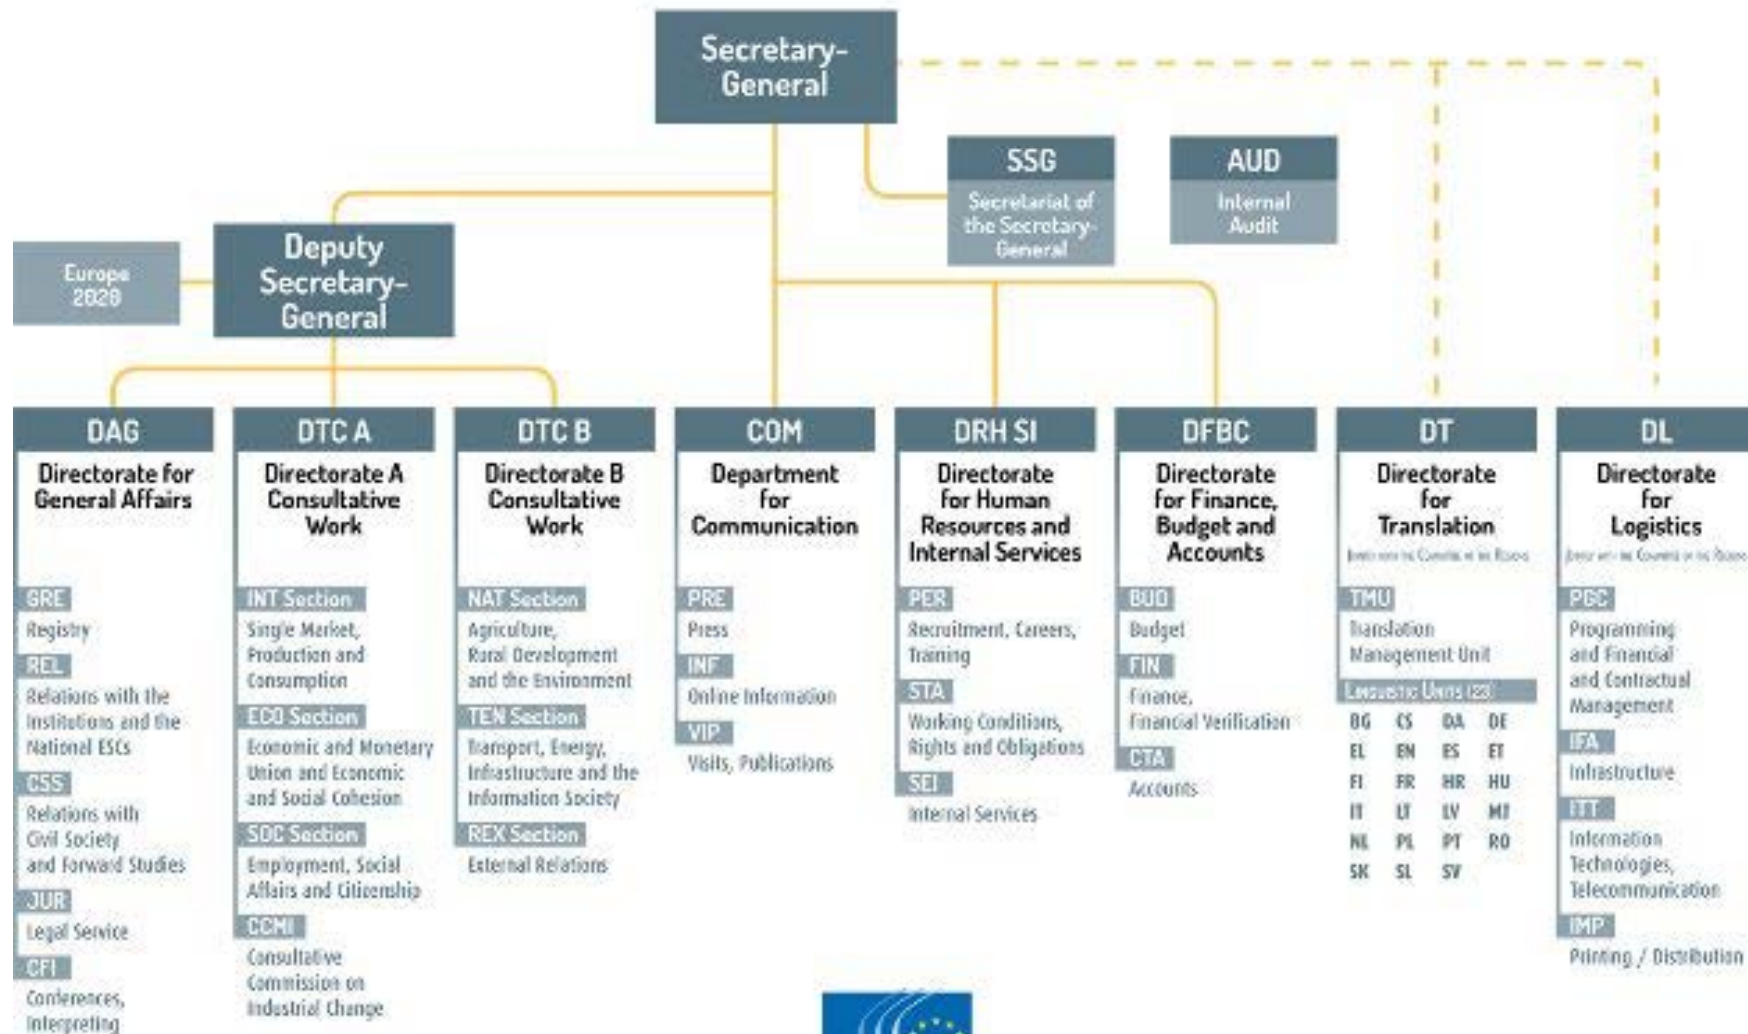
Secretary-General

SSG
Secretariat of the Secretary-General

AUD
Internal Audit

Europe 2020

Deputy Secretary-General

DAG
Directorate for General Affairs
GRE
Registry
REL
Relations with the Institutions and the National ESCs
CSS
Relations with Civil Society and Forward Studies
JUR
Legal Service
CFI
Conferences, Interpreting

DTC A
Directorate A Consultative Work
INT Section
Single Market, Production and Consumption
ECO Section
Economic and Monetary Union and Economic and Social Cohesion
SOC Section
Employment, Social Affairs and Citizenship
CCMI
Consultative Commission on Industrial Change

DTC B
Directorate B Consultative Work
NAT Section
Agriculture, Rural Development and the Environment
TEN Section
Transport, Energy, Infrastructure and the Information Society
REX Section
External Relations

COM
Department for Communication
PRE
Press
INF
Online Information
VIP
Visits, Publications

DRH SI
Directorate for Human Resources and Internal Services
PER
Recruitment, Careers, Training
STA
Working Conditions, Rights and Obligations
SEI
Internal Services

DFBC
Directorate for Finance, Budget and Accounts
BUD
Budget
FIN
Finance, Financial Verification
CTA
Accounts

DT
Directorate for Translation
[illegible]
TMU
Translation Management Unit
Linguistic Units (23)
BG CS DA DE
EL EN ES ET
FI FR HR HU
IT LT LV MT
NL PL PT RO
SK SL SV

DL
Directorate for Logistics
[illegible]
PGC
Programming and Financial and Contractual Management
IFA
Infrastructure
ITT
Information Technologies, Telecommunication
IMP
Printing / Distribution